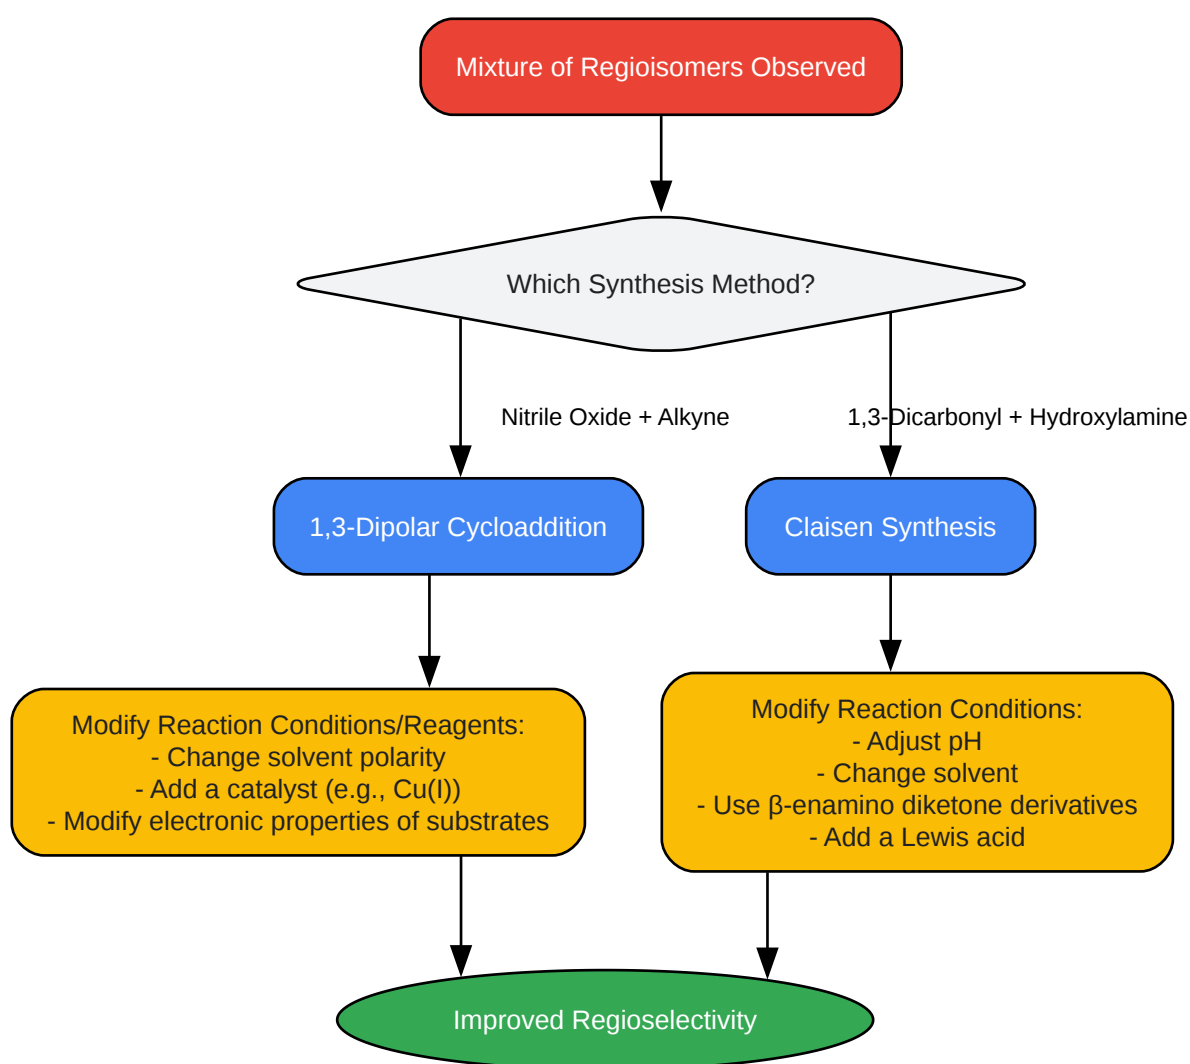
Mixture of Regioisomers Observed

Which Synthesis Method?

Nitrile Oxide + Alkyne

1,3-Dicarbonyl + Hydroxylamine

1,3-Dipolar Cycloaddition

Claisen Synthesis

Modify Reaction Conditions/Reagents:
- Change solvent polarity
- Add a catalyst (e.g., Cu(I))
- Modify electronic properties of substrates

Modify Reaction Conditions:
- Adjust pH
- Change solvent
- Use β-enamino diketone derivatives
- Add a Lewis acid

Improved Regioselectivity